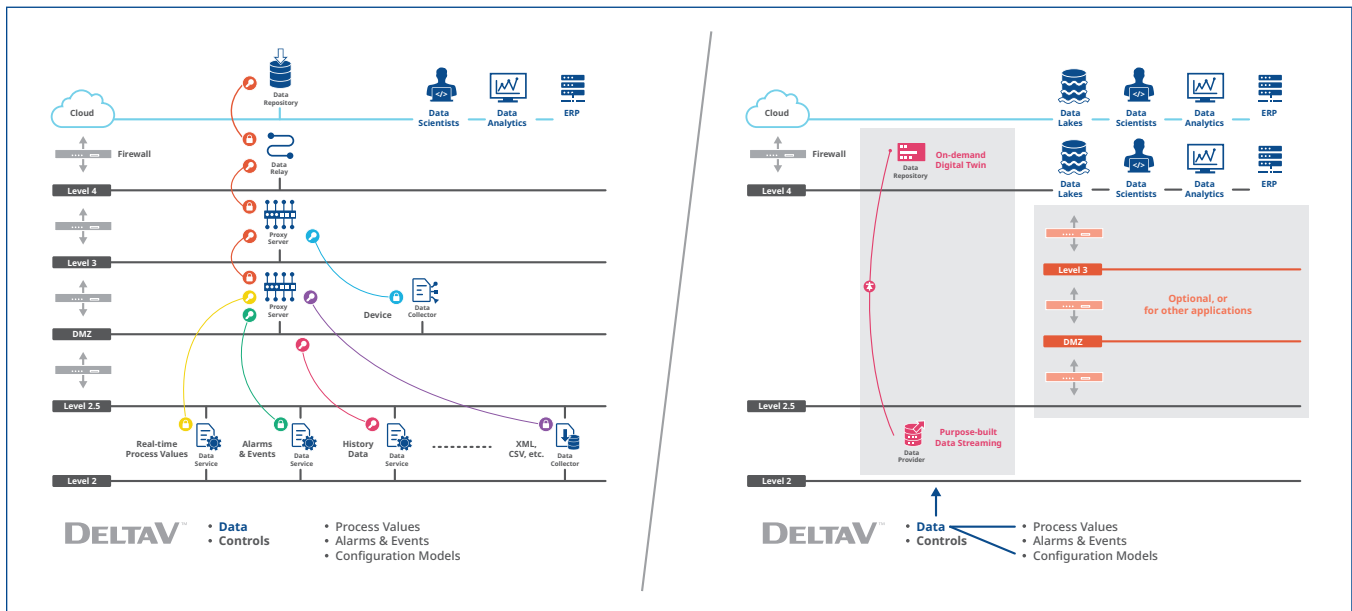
Cloud

Data Repository

Data Scientists

Data Analytics

ERP

Firewall

Data Relay

Level 4

Proxy Server

Level 3

Proxy Server

Device

Data Collector

DMZ

Level 2.5

Real-time Process Values

Data Service

Alarms & Events

Data Service

History Data

Data Service

XML, CSV, etc.

Data Collector

Level 2

DELTAV™

• Data
• Controls

• Process Values
• Alarms & Events
• Configuration Models

Cloud

Data Lakes

Data Scientists

Data Analytics

ERP

Firewall

Data Repository

On-demand Digital Twin

Level 4

Data Lakes

Data Scientists

Data Analytics

ERP

Level 3

Optional, or for other applications

DMZ

Level 2.5

Data Provider

Purpose-built Data Streaming

Level 2

DELTAV™

• Data
• Controls

• Process Values
• Alarms & Events
• Configuration Models